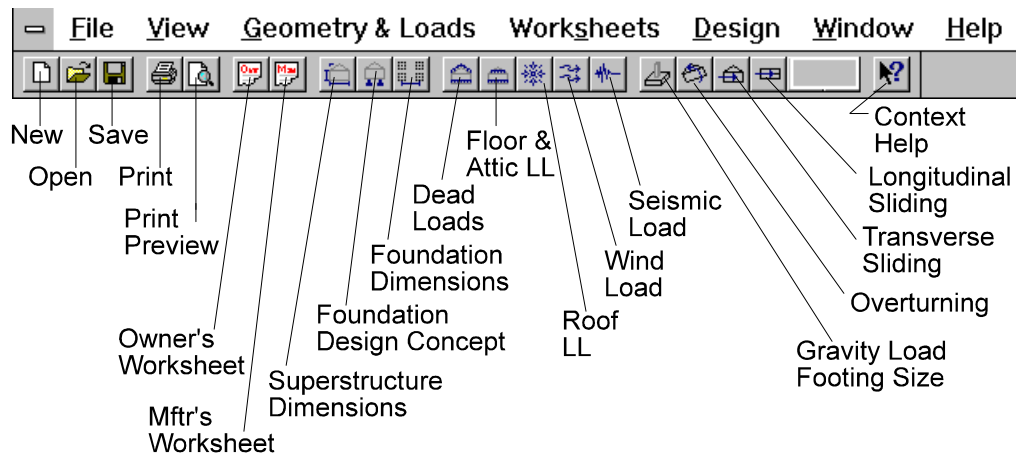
File View Geometry & Loads Worksheets Design Window Help

New
Open
Save
Print
Print Preview
Owner's Worksheet
Mftr's Worksheet
Superstructure Dimensions
Foundation Design Concept
Foundation Dimensions
Dead Loads
Floor & Attic LL
Roof LL
Wind Load
Seismic Load
Gravity Load Footing Size
Overturning
Transverse Sliding
Longitudinal Sliding
Context Help